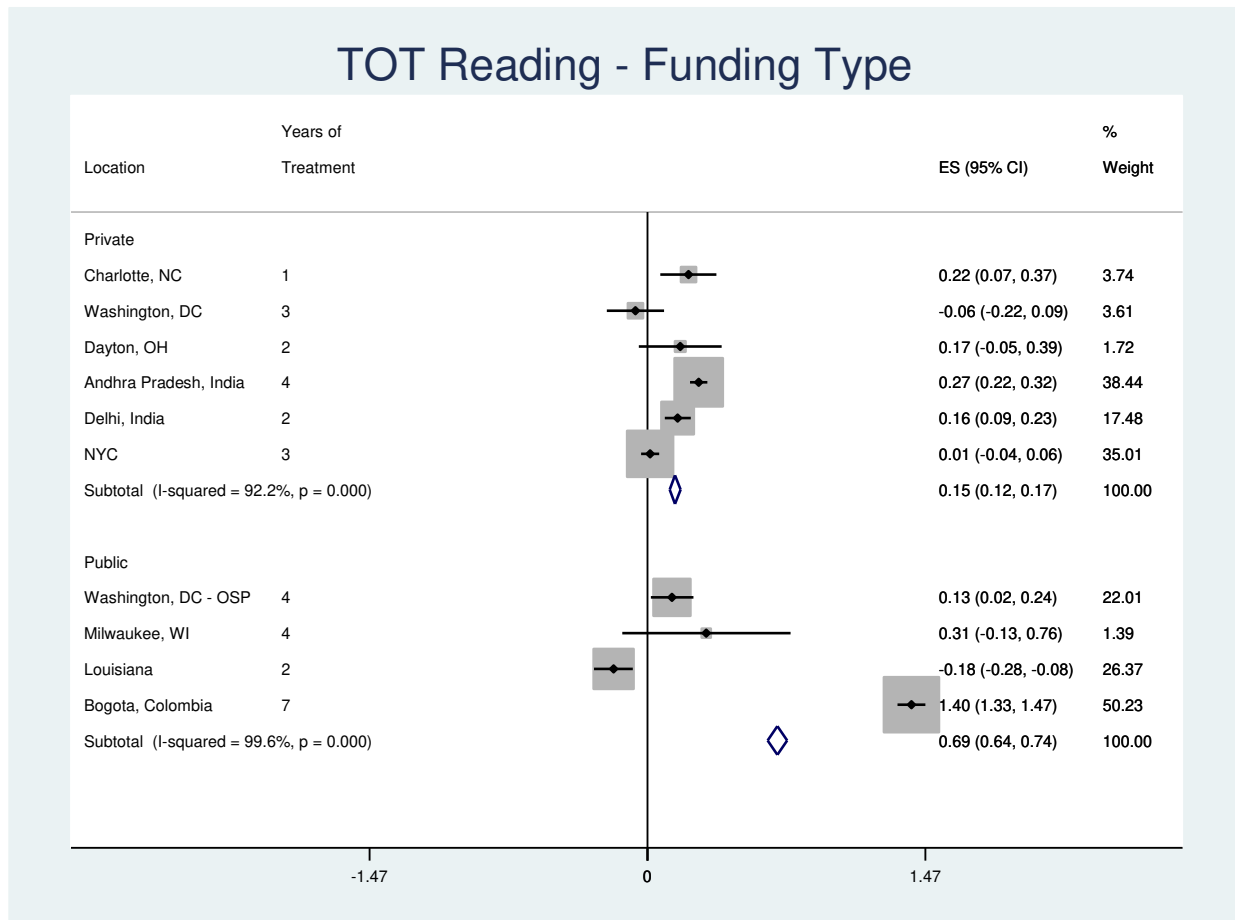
TOT Reading - Funding Type

| Location | Years of Treatment | ES (95% CI) | % Weight |
|---|---|---|---|
| Private | | | |
| Charlotte, NC | 1 | 0.22 (0.07, 0.37) | 3.74 |
| Washington, DC | 3 | -0.06 (-0.22, 0.09) | 3.61 |
| Dayton, OH | 2 | 0.17 (-0.05, 0.39) | 1.72 |
| Andhra Pradesh, India | 4 | 0.27 (0.22, 0.32) | 38.44 |
| Delhi, India | 2 | 0.16 (0.09, 0.23) | 17.48 |
| NYC | 3 | 0.01 (-0.04, 0.06) | 35.01 |
| Subtotal (I-squared = 92.2%, p = 0.000) | | 0.15 (0.12, 0.17) | 100.00 |
| Public | | | |
| Washington, DC - OSP | 4 | 0.13 (0.02, 0.24) | 22.01 |
| Milwaukee, WI | 4 | 0.31 (-0.13, 0.76) | 1.39 |
| Louisiana | 2 | -0.18 (-0.28, -0.08) | 26.37 |
| Bogota, Colombia | 7 | 1.40 (1.33, 1.47) | 50.23 |
| Subtotal (I-squared = 99.6%, p = 0.000) | | 0.69 (0.64, 0.74) | 100.00 |

-1.47 0 1.47